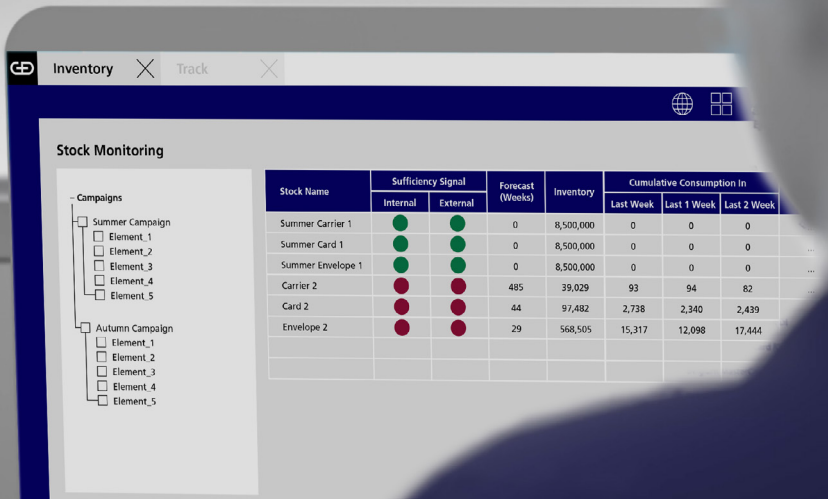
Inventory Track

Stock Monitoring

– Campaigns
Summer Campaign
Element_1
Element_2
Element_3
Element_4
Element_5
Autumn Campaign
Element_1
Element_2
Element_3
Element_4
Element_5

| Stock Name | Sufficiency Signal Internal | Sufficiency Signal External | Forecast (Weeks) | Inventory | Cumulative Consumption In Last Week | Last 1 Week | Last 2 Week |
|---|---|---|---|---|---|---|---|
| Summer Carrier 1 | | | 0 | 8,500,000 | 0 | 0 | 0 |
| Summer Card 1 | | | 0 | 8,500,000 | 0 | 0 | 0 |
| Summer Envelope 1 | | | 0 | 8,500,000 | 0 | 0 | 0 |
| Carrier 2 | | | 485 | 39,029 | 93 | 94 | 82 |
| Card 2 | | | 44 | 97,482 | 2,738 | 2,340 | 2,439 |
| Envelope 2 | | | 29 | 568,505 | 15,317 | 12,098 | 17,444 |
| | | | | | | | |
| | | | | | | | |